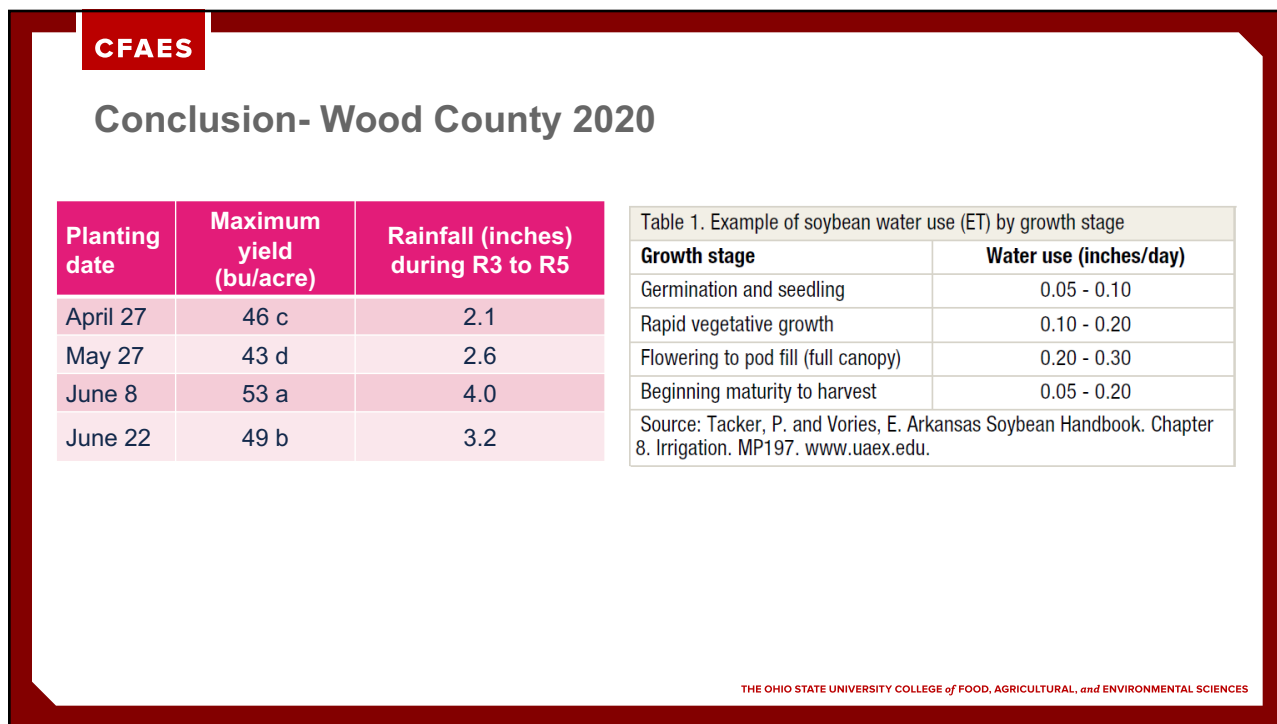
CFAES

Conclusion- Wood County 2020

| Planting date | Maximum yield (bu/acre) | Rainfall (inches) during R3 to R5 |
|---|---|---|
| April 27 | 46 c | 2.1 |
| May 27 | 43 d | 2.6 |
| June 8 | 53 a | 4.0 |
| June 22 | 49 b | 3.2 |

Table 1. Example of soybean water use (ET) by growth stage

| Growth stage | Water use (inches/day) |
|---|---|
| Germination and seedling | 0.05 - 0.10 |
| Rapid vegetative growth | 0.10 - 0.20 |
| Flowering to pod fill (full canopy) | 0.20 - 0.30 |
| Beginning maturity to harvest | 0.05 - 0.20 |

Source: Tacker, P. and Vories, E. Arkansas Soybean Handbook. Chapter 8. Irrigation. MP197. www.uaex.edu.

THE OHIO STATE UNIVERSITY COLLEGE of FOOD, AGRICULTURAL, and ENVIRONMENTAL SCIENCES